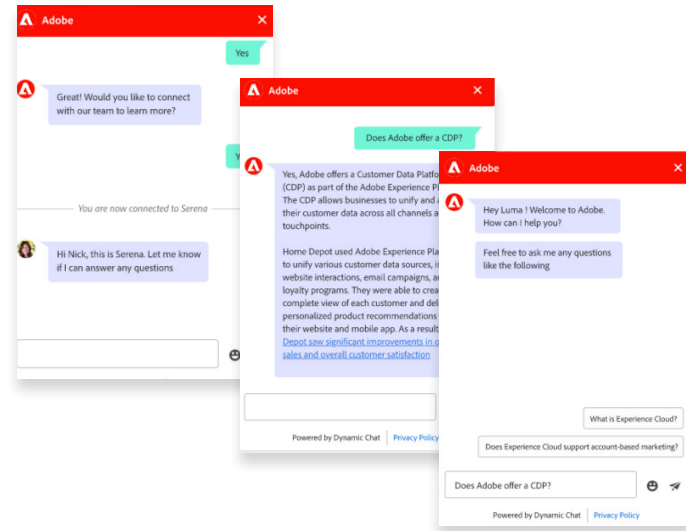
Adobe
×

Yes

Great! Would you like to connect with our team to learn more?

Y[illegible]

You are now connected to Serena

Hi Nick, this is Serena. Let me know if I can answer any questions

Adobe
×

Does Adobe offer a CDP?

Yes, Adobe offers a Customer Data Platfo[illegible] (CDP) as part of the Adobe Experience Pl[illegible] The CDP allows businesses to unify and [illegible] their customer data across all channels a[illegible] touchpoints.

Home Depot used Adobe Experience Pla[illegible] to unify various customer data sources, i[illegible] website interactions, email campaigns, a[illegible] loyalty programs. They were able to crea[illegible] complete view of each customer and del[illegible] personalized product recommendations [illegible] their website and mobile app. As a result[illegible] Depot saw significant improvements in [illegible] sales and overall customer satisfaction

Powered by Dynamic Chat Privacy Policy

Adobe
×

Hey Luma ! Welcome to Adobe. How can I help you?

Feel free to ask me any questions like the following

What is Experience Cloud?

Does Experience Cloud support account-based marketing?

Does Adobe offer a CDP?

Powered by Dynamic Chat Privacy Policy